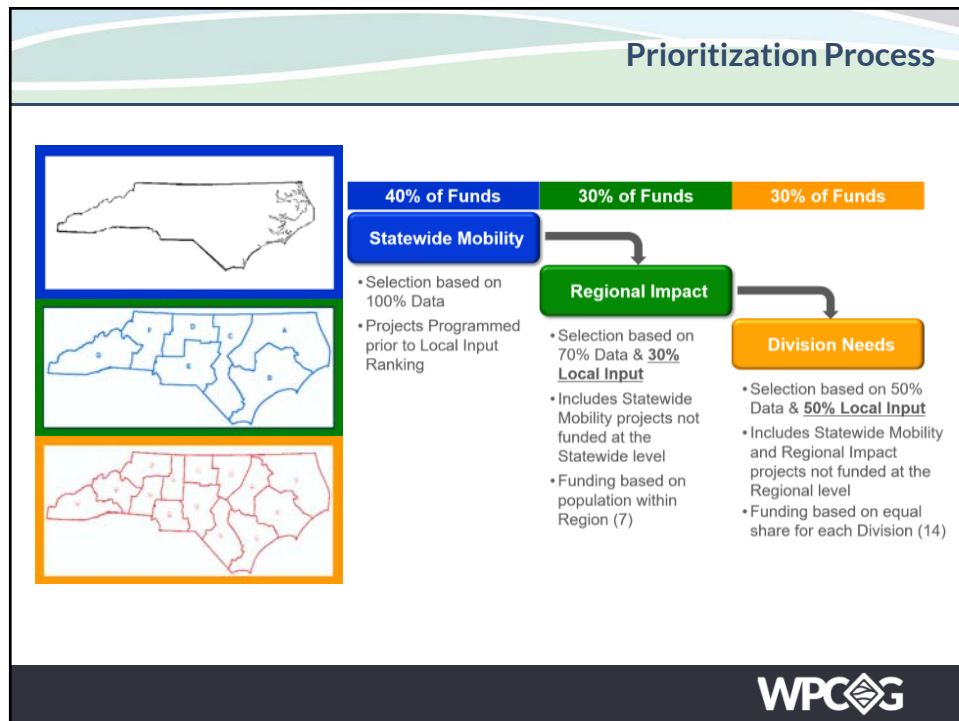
Prioritization Process

| 40% of Funds | 30% of Funds | 30% of Funds |
|---|---|---|

Statewide Mobility

• Selection based on 100% Data
• Projects Programmed prior to Local Input Ranking

Regional Impact

• Selection based on 70% Data & 30% Local Input
• Includes Statewide Mobility projects not funded at the Statewide level
• Funding based on population within Region (7)

Division Needs

• Selection based on 50% Data & 50% Local Input
• Includes Statewide Mobility and Regional Impact projects not funded at the Regional level
• Funding based on equal share for each Division (14)

F D C A G E B

WPCOG